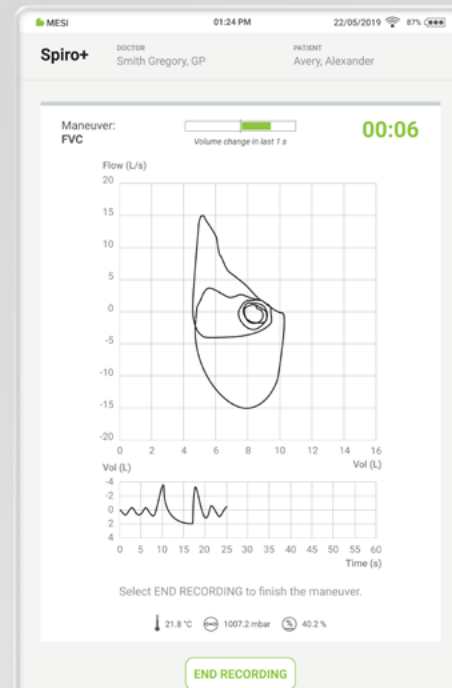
MESI 01:24 PM 22/05/2019 87%

Spiro+ DOCTOR Smith Gregory, GP PATIENT Avery, Alexander

Maneuver: FVC

Volume change in last 1 s

00:06

Flow (L/s)

20
15
10
5
0
-5
-10
-15
-20

0 2 4 6 8 10 12 14 16

Vol (L)

Vol (L)

-4
-2
0
2
4

0 5 10 15 20 25 30 35 40 45 50 55 60

Time (s)

Select END RECORDING to finish the maneuver.

21.8 °C 1007.2 mbar 40.2 %

END RECORDING